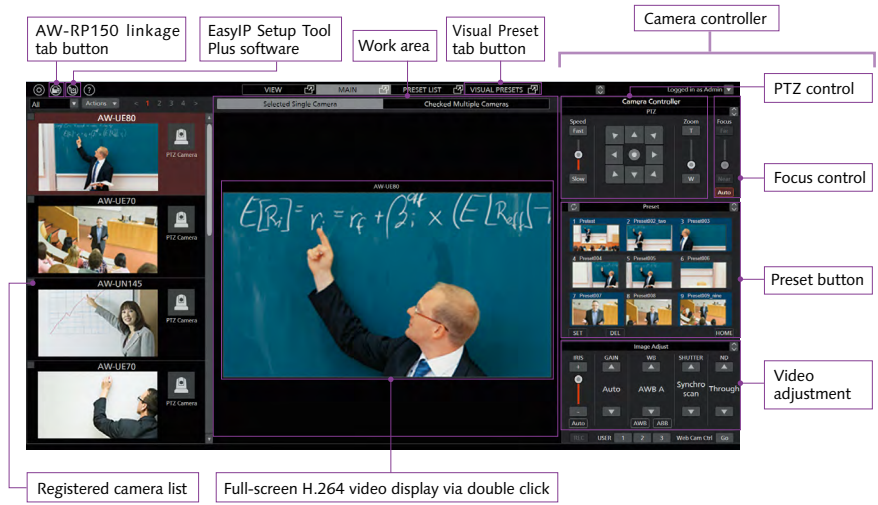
AW-RP150 linkage tab button

EasyIP Setup Tool Plus software

Work area

Visual Preset tab button

Camera controller

PTZ control

Focus control

Preset button

Video adjustment

Registered camera list

Full-screen H.264 video display via double click

VIEW
MAIN
PRESET LIST
VISUAL PRESETS
Logged in as Admin

All
Actions
< 1 2 3 4 >

Selected Single Camera
Checked Multiple Cameras

AW-UE80
PTZ Camera
AW-UE70
PTZ Camera
AW-UN145
PTZ Camera
AW-UE70
PTZ Camera

AW-UE80

Camera Controller
PTZ
Speed
Fast
Slow
Zoom
T
W
Focus
Far
Near
Auto

Preset
1 Preset
2 Preset002_two
3 Preset003
4 Preset004
5 Preset005
6 Preset006
7 Preset007
8 Preset008
9 Preset009_nine
SET
DEL
HOME

Image Adjust
IRIS
GAIN
WB
SHUTTER
ND
Auto
AWB A
Synchro scan
Through
Auto
AWB
ABB
REC
USER
1
2
3
Web Cam Ctrl
Go